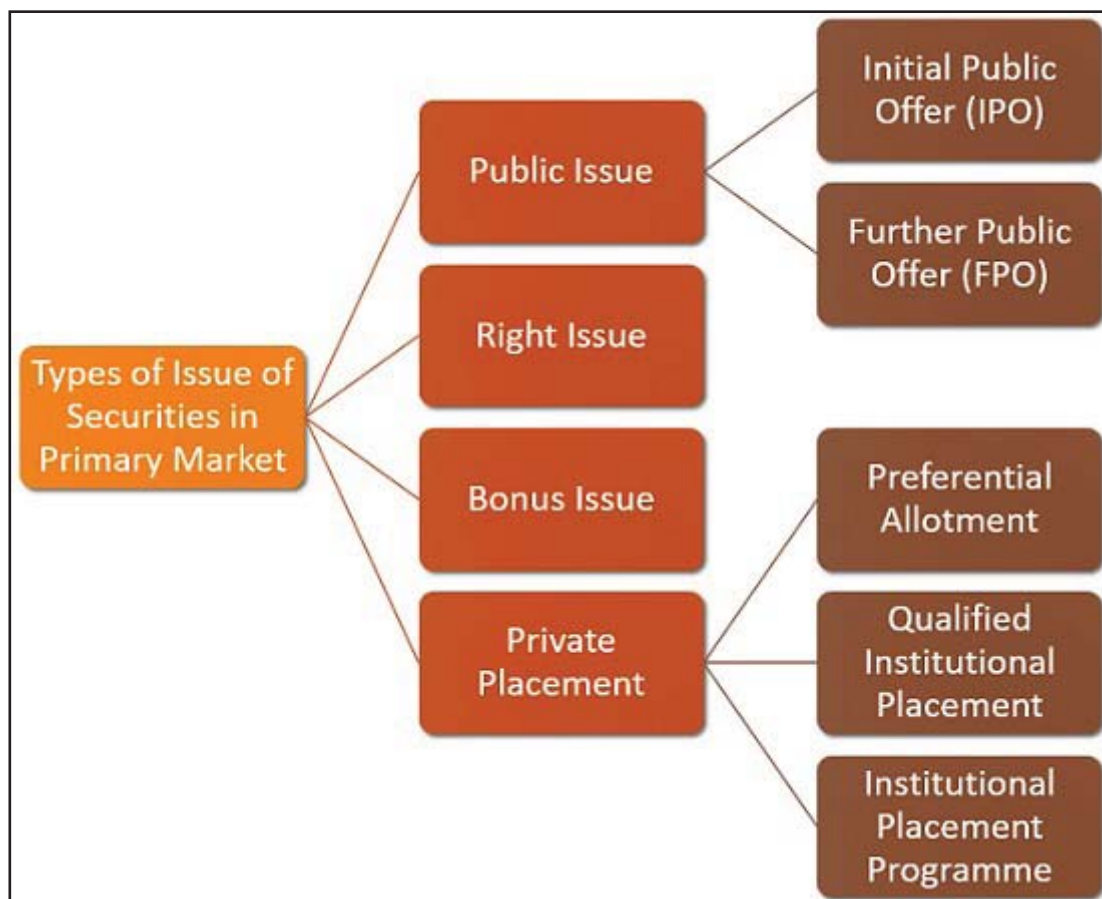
Types of Issue of Securities in Primary Market

Public Issue

Initial Public Offer (IPO)

Further Public Offer (FPO)

Right Issue

Bonus Issue

Private Placement

Preferential Allotment

Qualified Institutional Placement

Institutional Placement Programme